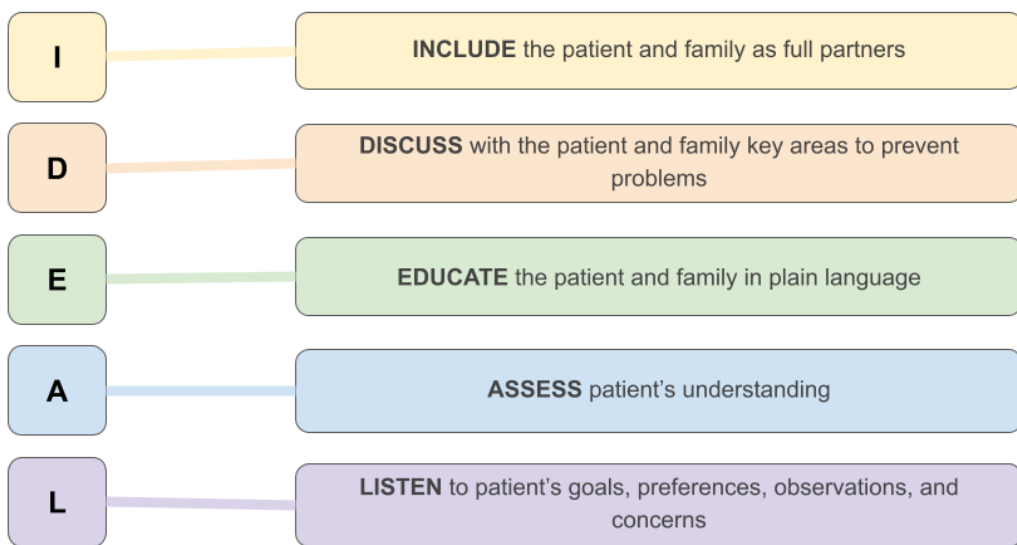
I

INCLUDE the patient and family as full partners

D

DISCUSS with the patient and family key areas to prevent problems

E

EDUCATE the patient and family in plain language

A

ASSESS patient’s understanding

L

LISTEN to patient’s goals, preferences, observations, and concerns